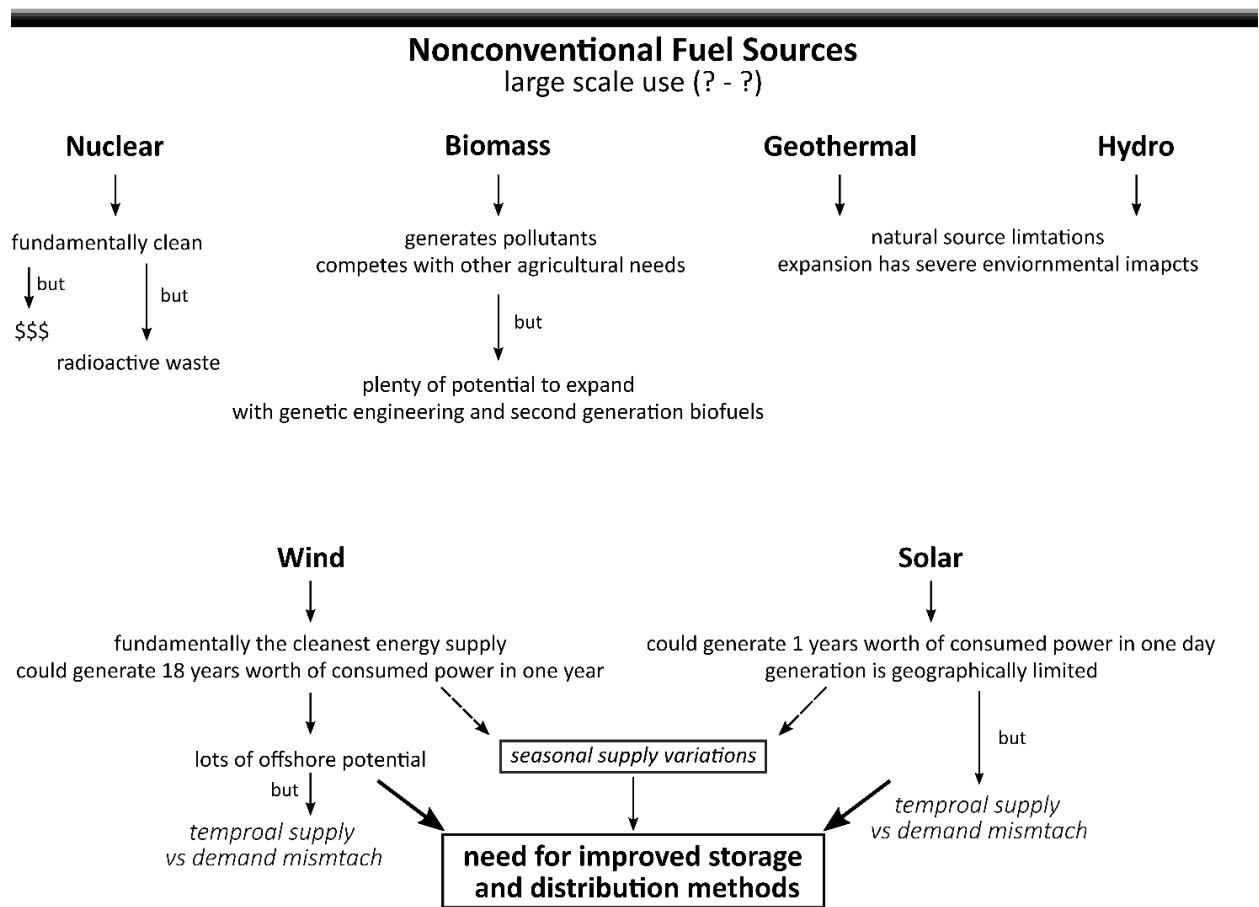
**Nonconventional Fuel Sources**
large scale use (? - ?)

**Nuclear**

fundamentally clean

but

$$$

but

radioactive waste

**Biomass**

generates pollutants
competes with other agricultural needs

but

plenty of potential to expand
with genetic engineering and second generation biofuels

**Geothermal**

**Hydro**

natural source limtations
expansion has severe enviornmental imapcts

**Wind**

fundamentally the cleanest energy supply
could generate 18 years worth of consumed power in one year

lots of offshore potential

but

*temproal supply vs demand mismtach*

**Solar**

could generate 1 years worth of consumed power in one day
generation is geographically limited

but

*temproal supply vs demand mismtach*

*seasonal supply variations*

**need for improved storage and distribution methods**